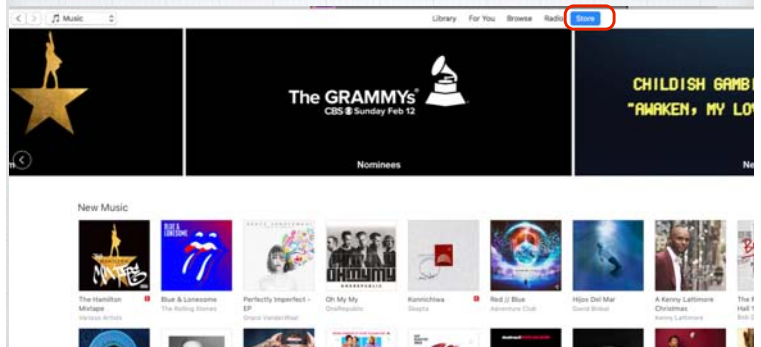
Music

Library For You Browse Radio Store

The GRAMMYs
CBS Sunday Feb 12

Nominees

CHILDISH GAMB
"AWAKEN, MY LO

Ne

New Music

The Hamilton Mixtape
Various Artists

Blue & Lonesome
The Rolling Stones

Perfectly Imperfect - EP
Grace VanderWaal

Oh My My
OneRepublic

Konnichiwa
Skepta

Red // Blue
Adventure Club

Hijos Del Mar
David Bisbal

A Kenny Lattimore Christmas
Kenny Lattimore

The F
Hall
Bob